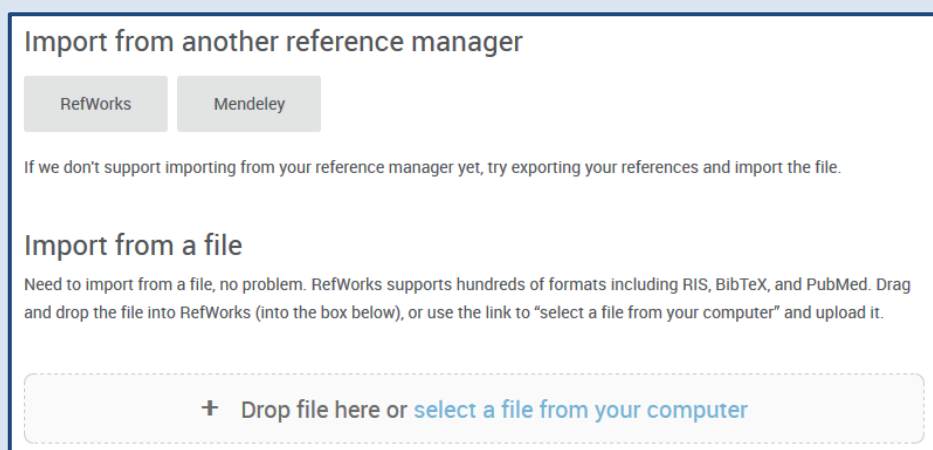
Import from another reference manager

RefWorks

Mendeley

If we don't support importing from your reference manager yet, try exporting your references and import the file.

Import from a file

Need to import from a file, no problem. RefWorks supports hundreds of formats including RIS, BibTeX, and PubMed. Drag and drop the file into RefWorks (into the box below), or use the link to "select a file from your computer" and upload it.

+ Drop file here or select a file from your computer